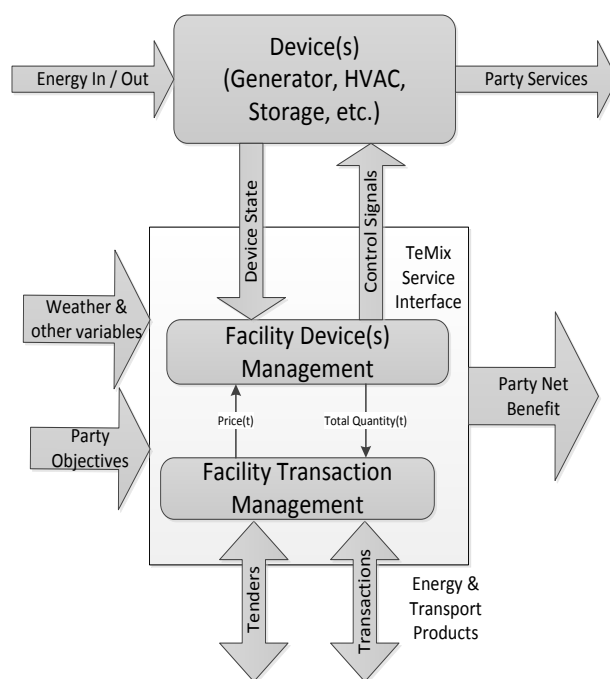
Energy In / Out

Device(s) (Generator, HVAC, Storage, etc.)

Party Services

Device State

Control Signals

TeMix Service Interface

Weather & other variables

Facility Device(s) Management

Party Net Benefit

Price(t)

Total Quantity(t)

Party Objectives

Facility Transaction Management

Tenders

Transactions

Energy & Transport Products